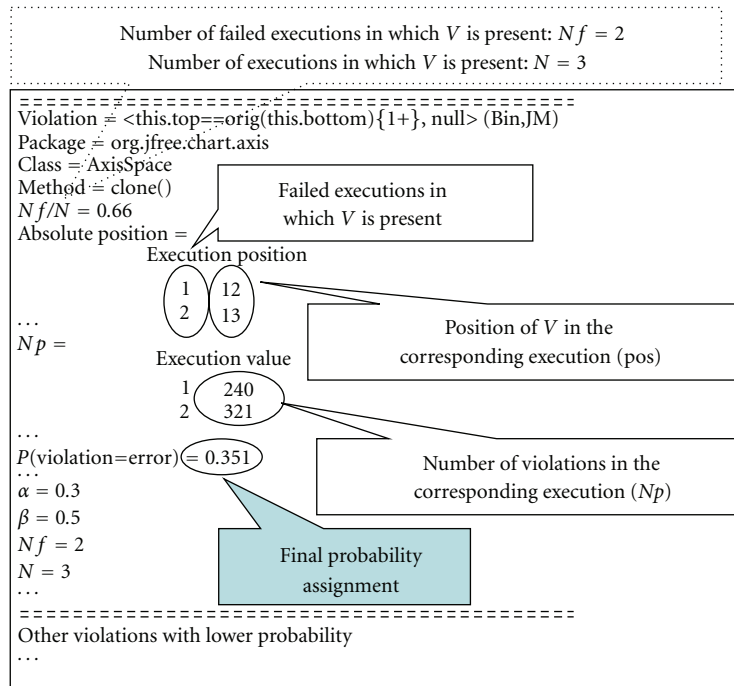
Number of failed executions in which $V$ is present: $Nf = 2$
Number of executions in which $V$ is present: $N = 3$

========================================
Violation = <this.top==orig(this.bottom){1+}, null> (Bin,JM)
Package = org.jfree.chart.axis
Class = AxisSpace
Method = clone()
$Nf/N = 0.66$
Absolute position =

Failed executions in which $V$ is present

Execution position

| | |
|---|---|
| 1 | 12 |
| 2 | 13 |

Position of $V$ in the corresponding execution (pos)

...
$Np$ =

Execution value

| | |
|---|---|
| 1 | 240 |
| 2 | 321 |

Number of violations in the corresponding execution ($Np$)

...
$P$(violation=error) = 0.351
...
$\alpha = 0.3$
$\beta = 0.5$
$Nf = 2$
$N = 3$
...

Final probability assignment

========================================
Other violations with lower probability
...